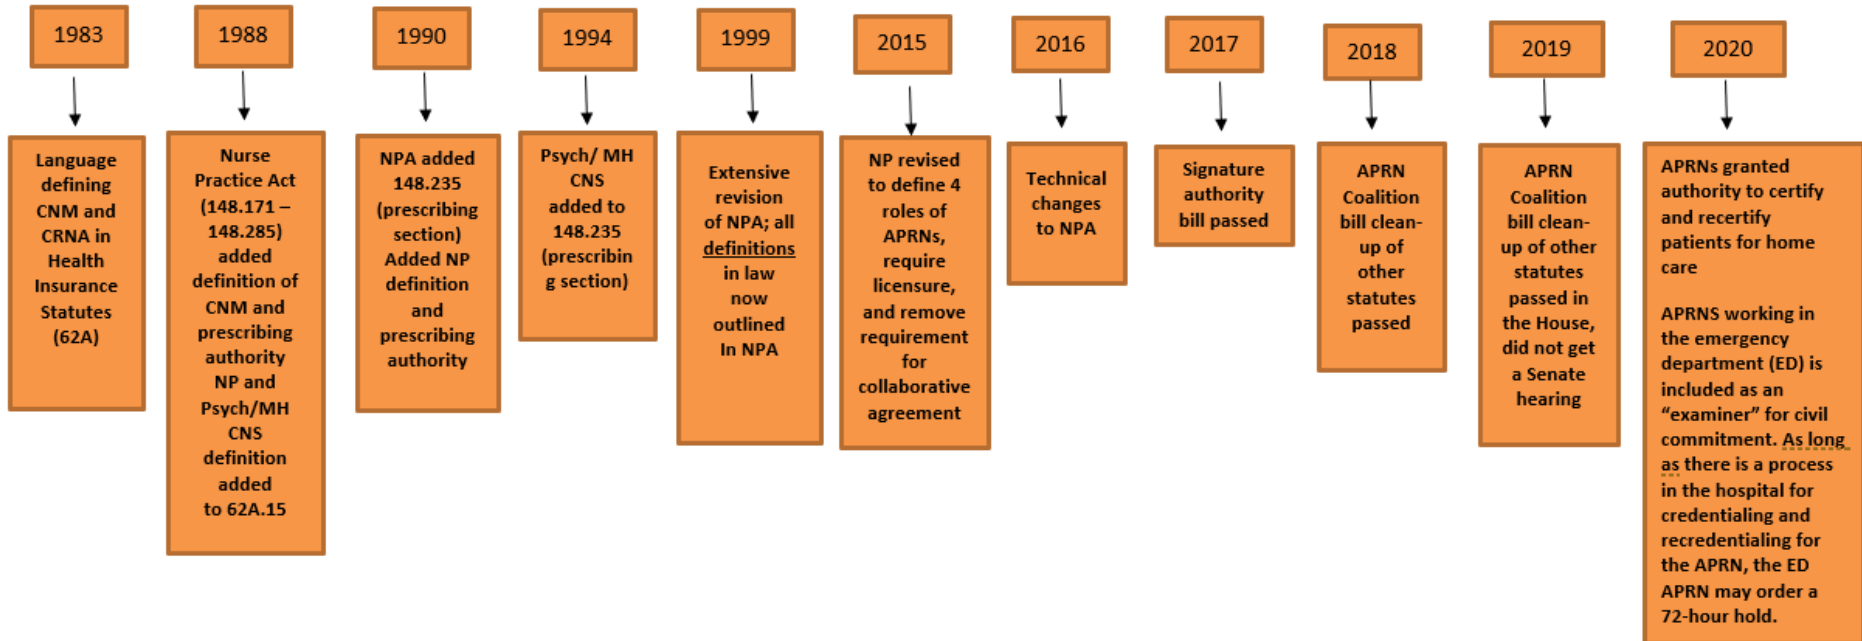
1983

Language defining CNM and CRNA in Health Insurance Statutes (62A)

1988

Nurse Practice Act (148.171 – 148.285) added definition of CNM and prescribing authority NP and Psych/MH CNS definition added to 62A.15

1990

NPA added 148.235 (prescribing section) Added NP definition and prescribing authority

1994

Psych/ MH CNS added to 148.235 (prescribing section)

1999

Extensive revision of NPA; all definitions in law now outlined In NPA

2015

NP revised to define 4 roles of APRNs, require licensure, and remove requirement for collaborative agreement

2016

Technical changes to NPA

2017

Signature authority bill passed

2018

APRN Coalition bill clean-up of other statutes passed

2019

APRN Coalition bill clean-up of other statutes passed in the House, did not get a Senate hearing

2020

APRNs granted authority to certify and recertify patients for home care

APRNS working in the emergency department (ED) is included as an "examiner" for civil commitment. As long as there is a process in the hospital for credentialing and recredentialing for the APRN, the ED APRN may order a 72-hour hold.